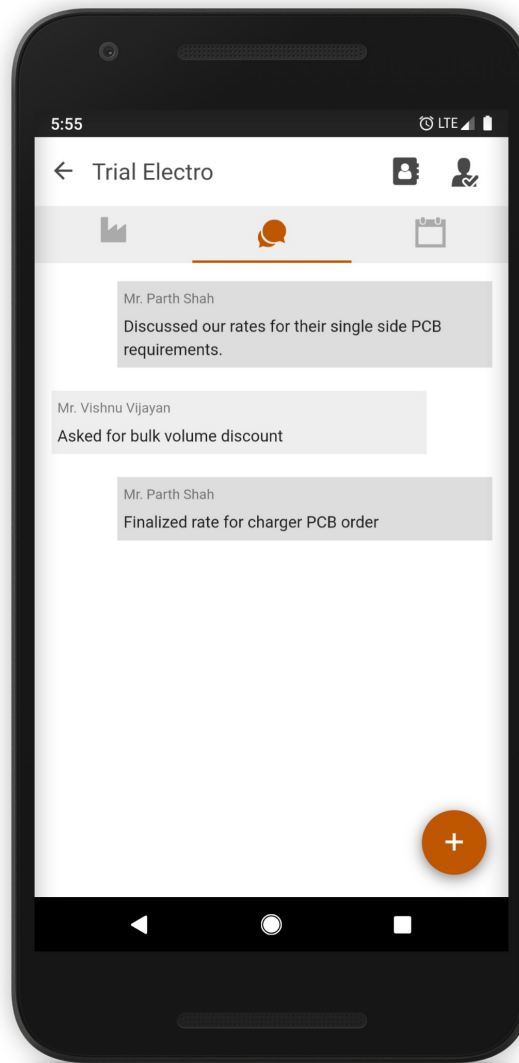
5:55

LTE

← Trial Electro

Mr. Parth Shah
Discussed our rates for their single side PCB requirements.

Mr. Vishnu Vijayan
Asked for bulk volume discount

Mr. Parth Shah
Finalized rate for charger PCB order

+